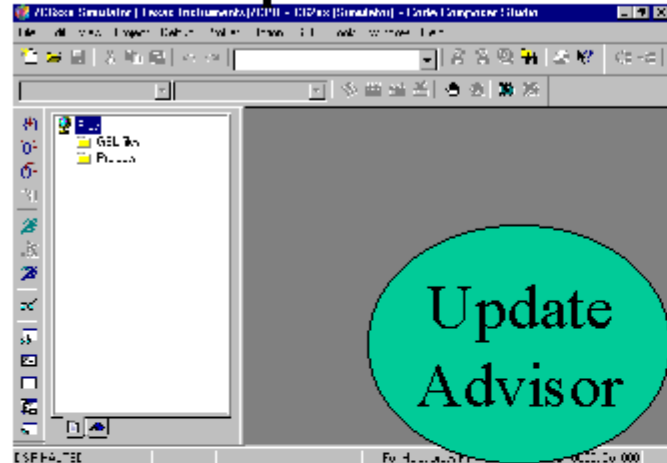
?C6xxx Simulator/Texas Instruments/?CPU - C6?xx (Simulator) - Code Composer Studio

File Edit View Project Debug Profile Option GEL Tools Window Help

Files
GEL files
Projects

Update Advisor

DSP HALTED